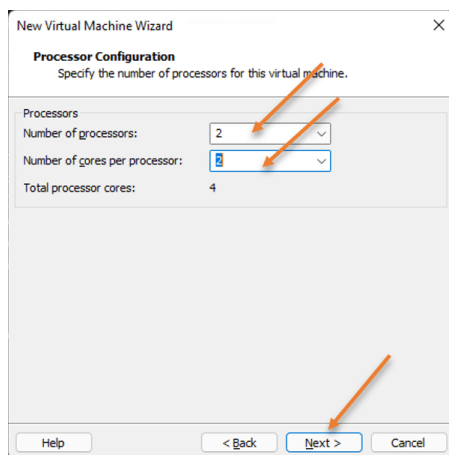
New Virtual Machine Wizard

×

Processor Configuration
Specify the number of processors for this virtual machine.

Processors
Number of processors: 2
Number of cores per processor: 2
Total processor cores: 4

Help
< Back
Next >
Cancel